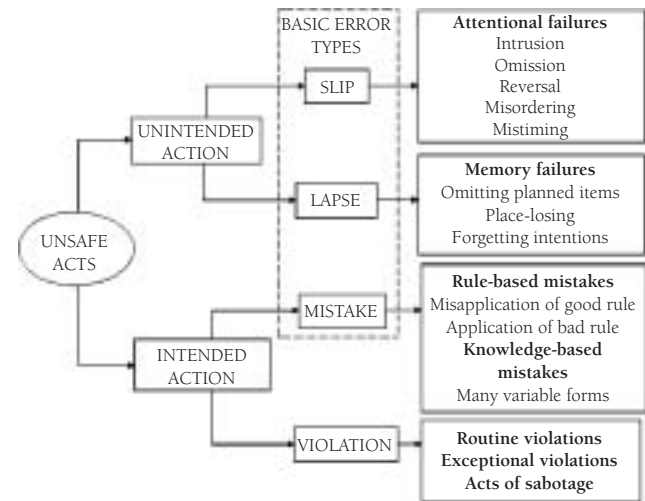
BASIC ERROR TYPES

UNSAFE ACTS

UNINTENDED ACTION

INTENDED ACTION

SLIP

LAPSE

MISTAKE

VIOLATION

**Attentional failures**
Intrusion
Omission
Reversal
Misordering
Mistiming

**Memory failures**
Omitting planned items
Place-losing
Forgetting intentions

**Rule-based mistakes**
Misapplication of good rule
Application of bad rule
**Knowledge-based mistakes**
Many variable forms

**Routine violations**
**Exceptional violations**
**Acts of sabotage**